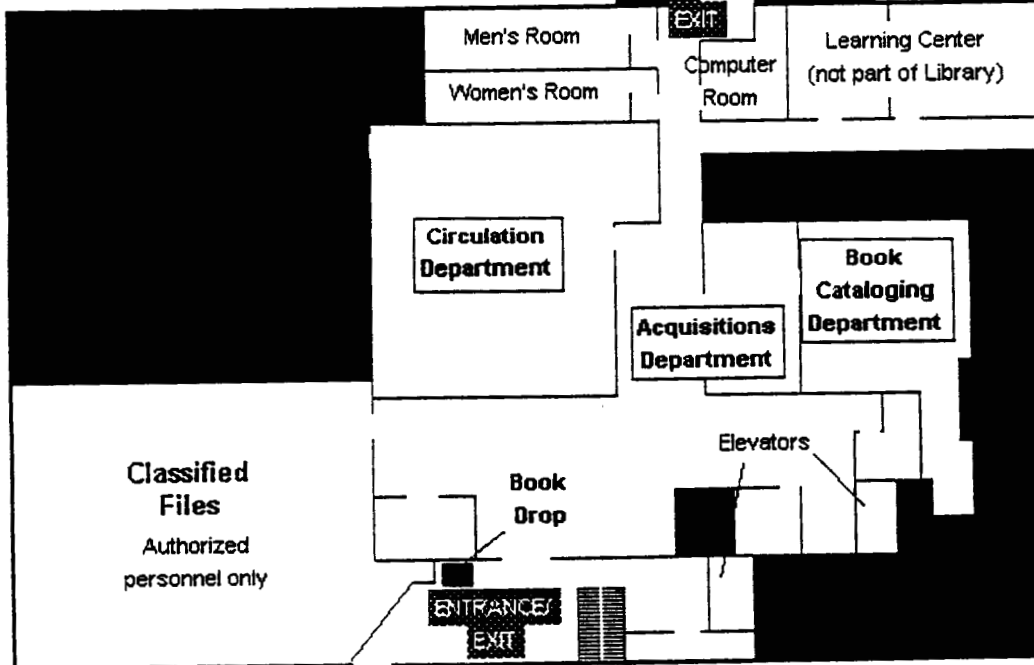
EXIT

Men's Room

Women's Room

Computer Room

Learning Center (not part of Library)

Circulation Department

Acquisitions Department

Book Cataloging Department

Elevators

Classified Files

Authorized personnel only

Book Drop

ENTRANCE/ EXIT